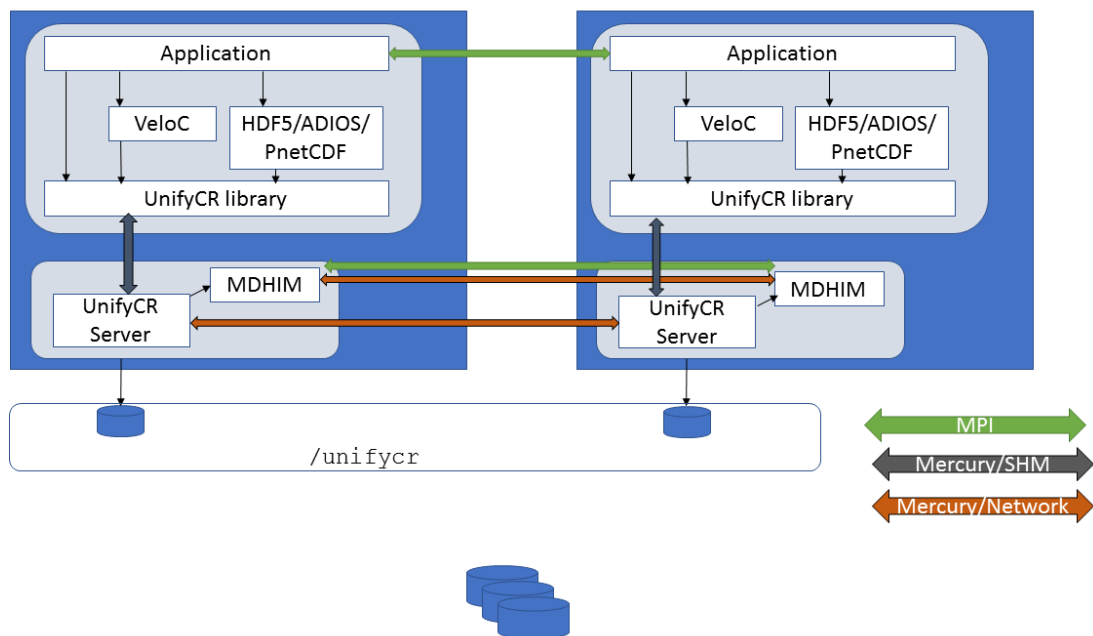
Application

VeloC

HDF5/ADIOS/ PnetCDF

UnifyCR library

MDHIM

UnifyCR Server

Application

VeloC

HDF5/ADIOS/ PnetCDF

UnifyCR library

UnifyCR Server

MDHIM

/unifycr

MPI

Mercury/SHM

Mercury/Network